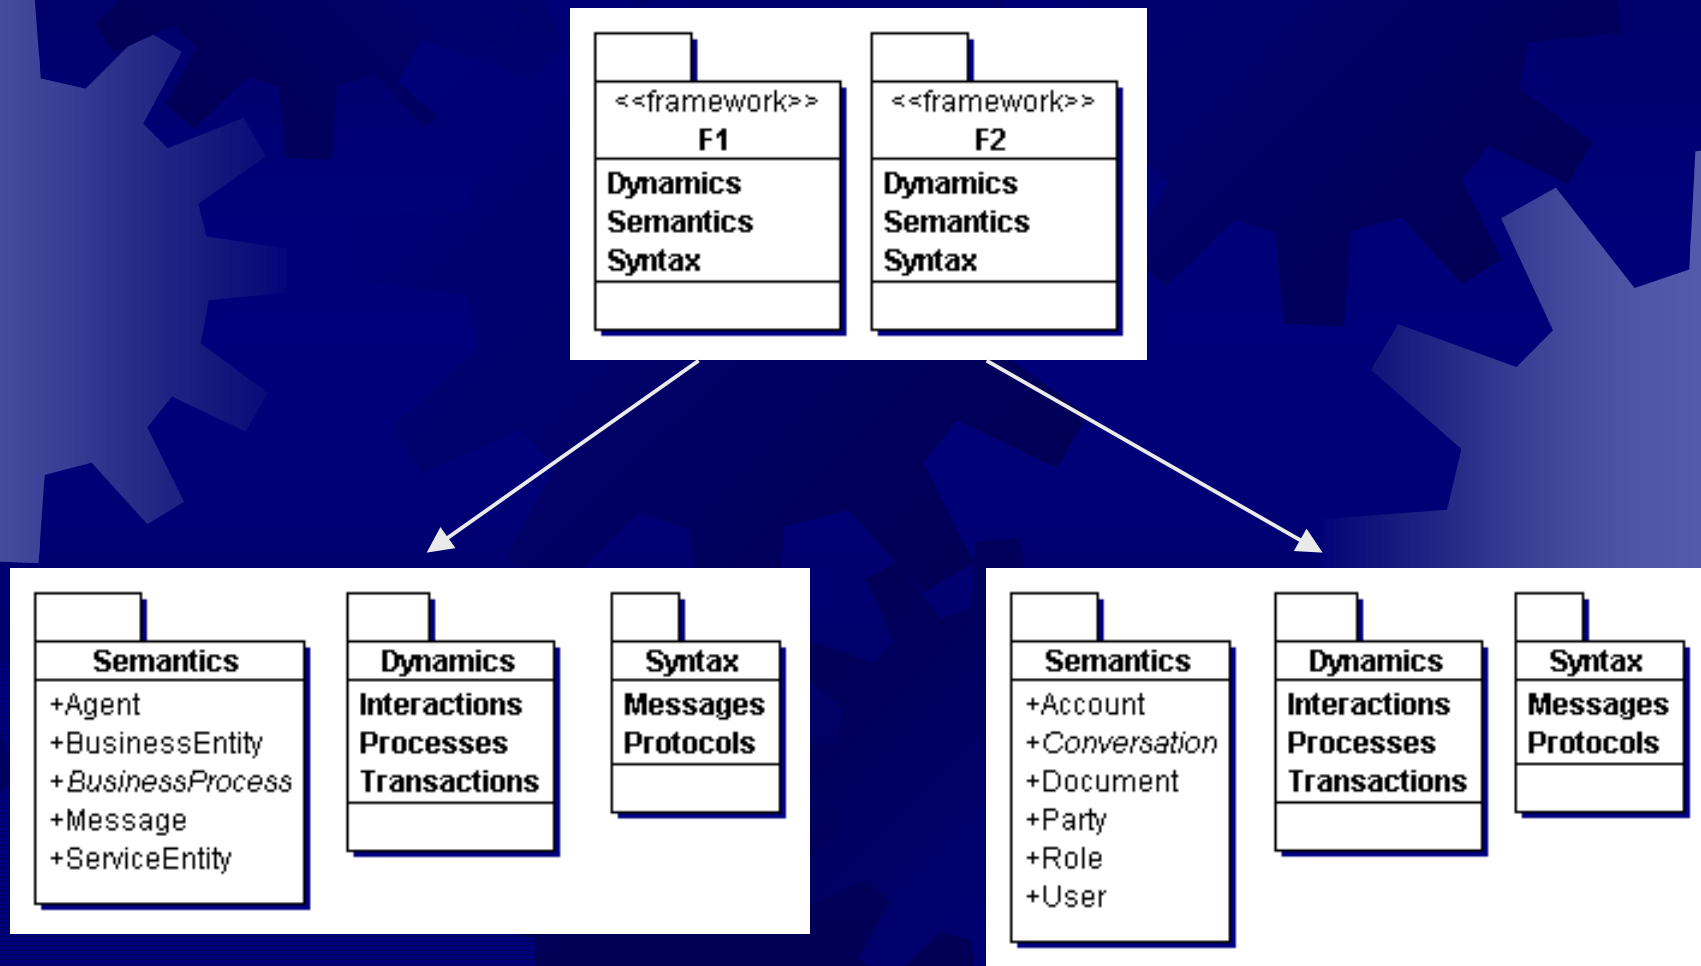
<<framework>>
F1
Dynamics
Semantics
Syntax

<<framework>>
F2
Dynamics
Semantics
Syntax

Semantics
+Agent
+BusinessEntity
+BusinessProcess
+Message
+ServiceEntity

Dynamics
Interactions
Processes
Transactions

Syntax
Messages
Protocols

Semantics
+Account
+Conversation
+Document
+Party
+Role
+User

Dynamics
Interactions
Processes
Transactions

Syntax
Messages
Protocols